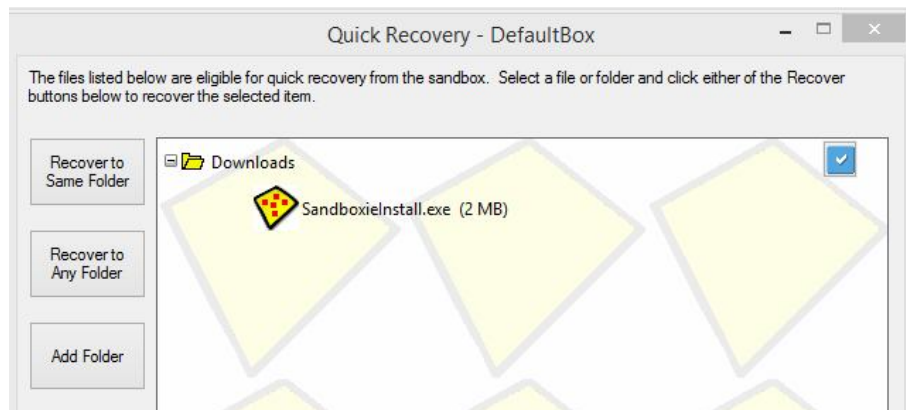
Quick Recovery - DefaultBox

The files listed below are eligible for quick recovery from the sandbox. Select a file or folder and click either of the Recover buttons below to recover the selected item.

Recover to Same Folder

Recover to Any Folder

Add Folder

Downloads

SandboxieInstall.exe (2 MB)